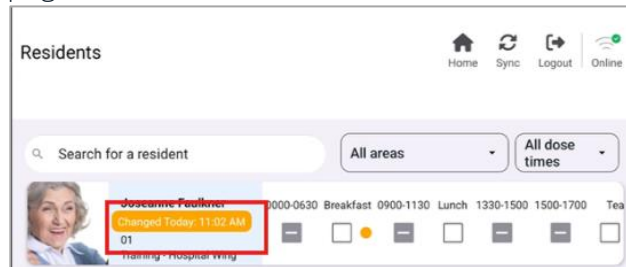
Residents

Home Sync Logout Online

Search for a resident

All areas

All dose times

Joseanne Faulkner
Changed Today: 11:02 AM
01
Training - Hospital Wing

0000-0630 Breakfast 0900-1130 Lunch 1330-1500 1500-1700 Tea